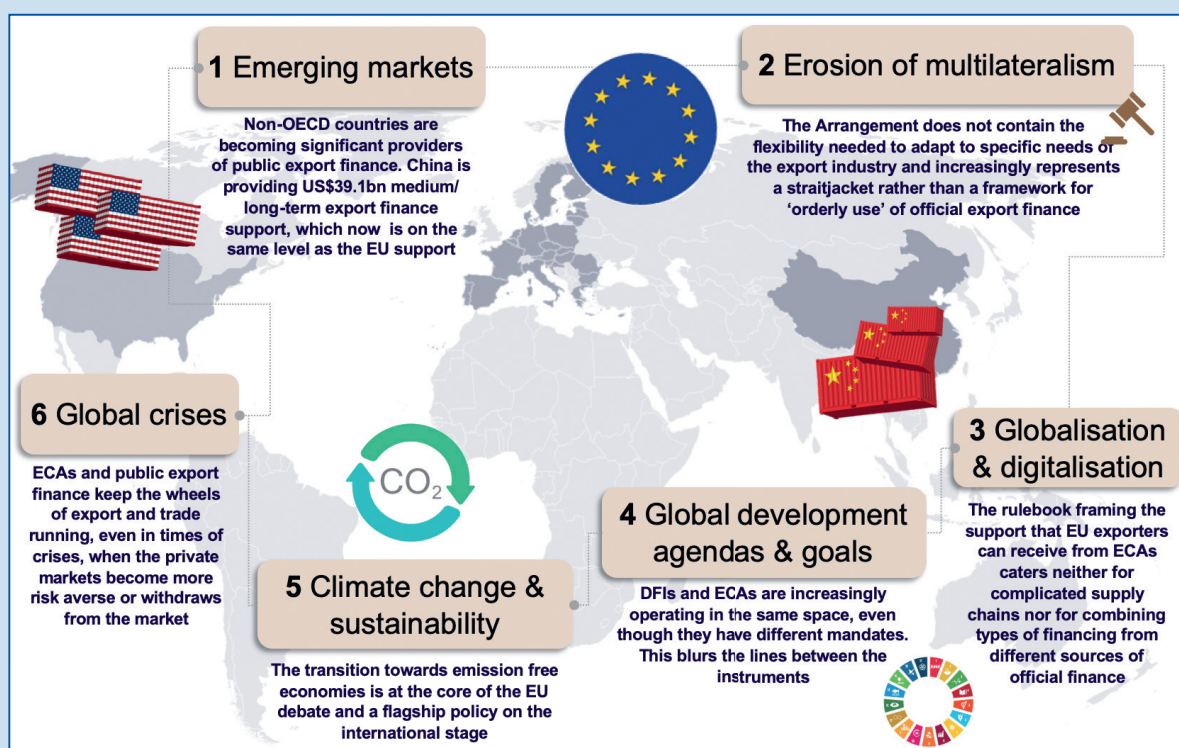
**1** Emerging markets

Non-OECD countries are becoming significant providers of public export finance. China is providing US\$39.1bn medium/ long-term export finance support, which now is on the same level as the EU support

**2** Erosion of multilateralism

The Arrangement does not contain the flexibility needed to adapt to specific needs of the export industry and increasingly represents a straitjacket rather than a framework for 'orderly use' of official export finance

**3** Globalisation & digitalisation

The rulebook framing the support that EU exporters can receive from ECAs caters neither for complicated supply chains nor for combining types of financing from different sources of official finance

**4** Global development agendas & goals

DFIs and ECAs are increasingly operating in the same space, even though they have different mandates. This blurs the lines between the instruments

**5** Climate change & sustainability

The transition towards emission free economies is at the core of the EU debate and a flagship policy on the international stage

$CO_2$

**6** Global crises

ECAs and public export finance keep the wheels of export and trade running, even in times of crises, when the private markets become more risk averse or withdraws from the market